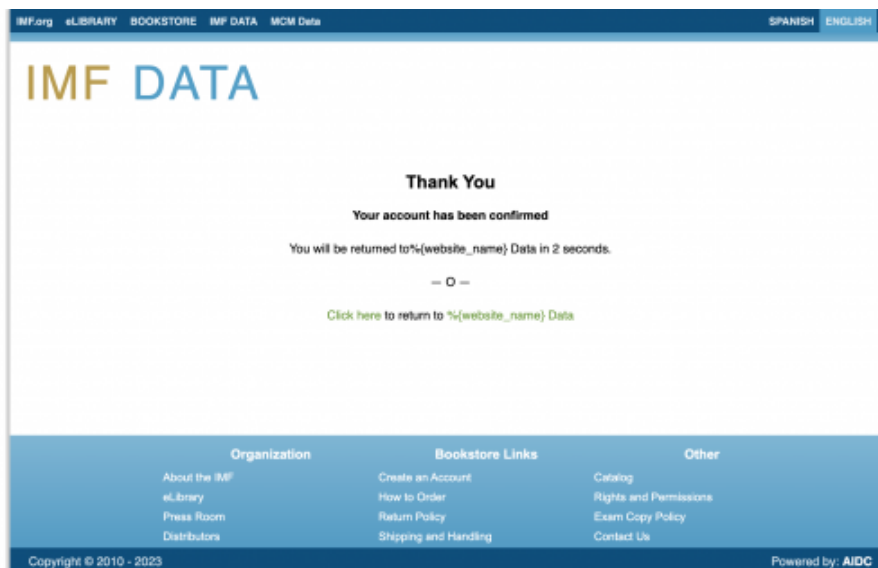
IMF.org eLIBRARY BOOKSTORE IMF DATA MCM Data SPANISH ENGLISH

IMF DATA

Thank You

Your account has been confirmed

You will be returned to%{website_name} Data in 2 seconds.

— O —

Click here to return to %{website_name} Data

Organization
About the IMF
eLibrary
Press Room
Distributors

Bookstore Links
Create an Account
How to Order
Return Policy
Shipping and Handling

Other
Catalog
Rights and Permissions
Exam Copy Policy
Contact Us

Copyright © 2010 - 2023

Powered by: AIDC